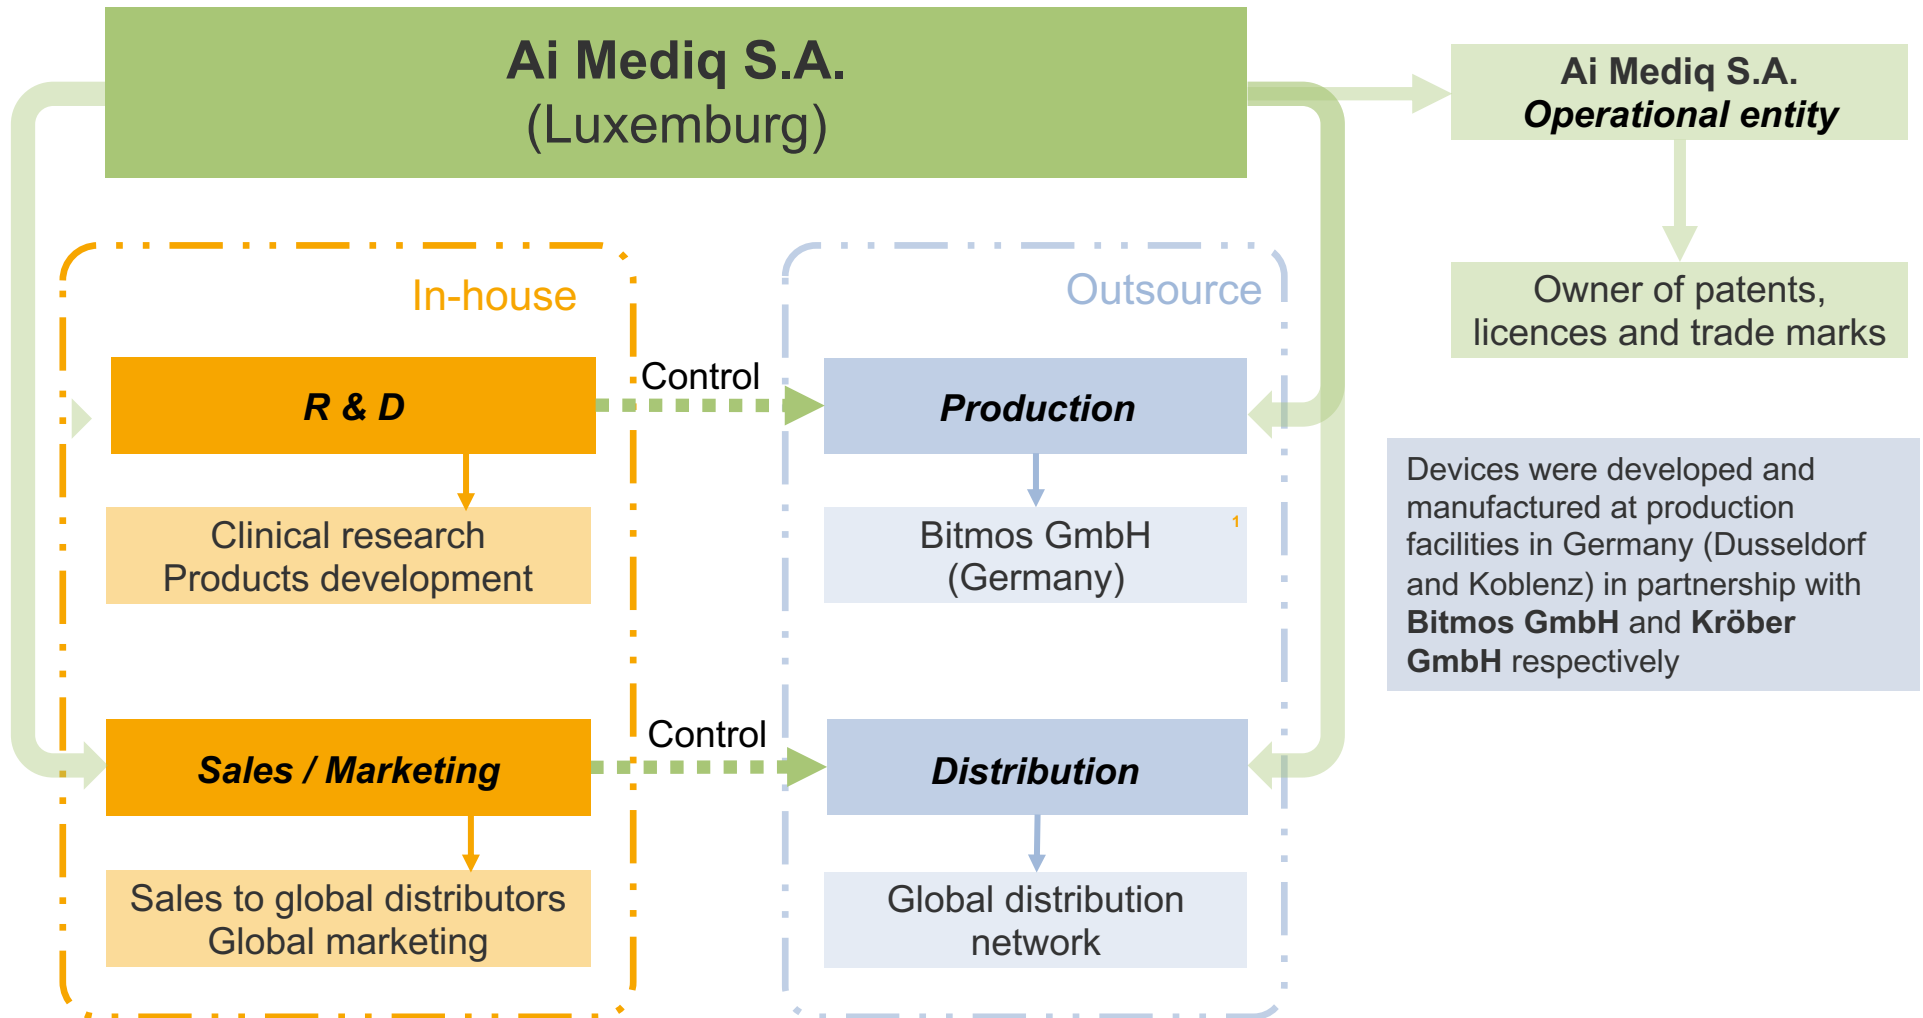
Ai Mediq S.A.
(Luxemburg)

Ai Mediq S.A.
Operational entity

Owner of patents, licences and trade marks

In-house

Outsource

R & D

Control

Production

Clinical research
Products development

Bitmos GmbH
(Germany)

1

Devices were developed and manufactured at production facilities in Germany (Dusseldorf and Koblenz) in partnership with **Bitmos GmbH** and **Kröber GmbH** respectively

Sales / Marketing

Control

Distribution

Sales to global distributors
Global marketing

Global distribution network